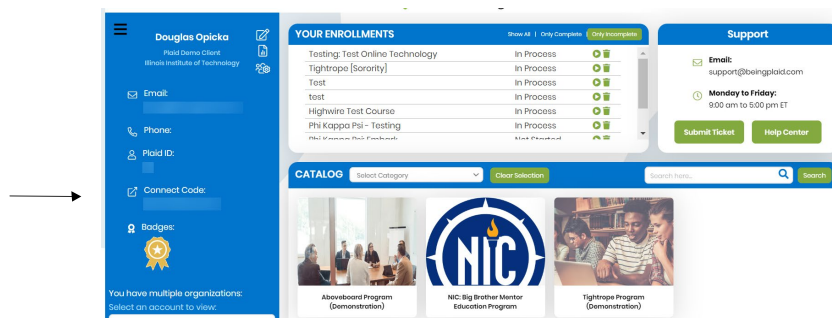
Douglas Opicka
Plaid Demo Client
Illinois Institute of Technology

Email:

Phone:

Plaid ID:

Connect Code:

Badges:

You have multiple organizations:
Select an account to view:

YOUR ENROLLMENTS
Show All | Only Complete | Only Incomplete

| | |
|---|---|
| Testing: Test Online Technology | In Process |
| Tightrope [Sorority] | In Process |
| Test | In Process |
| test | In Process |
| Highwire Test Course | In Process |
| Phi Kappa Psi - Testing | In Process |
| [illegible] | Not Started |

Support
Email:
support@beingplaid.com
Monday to Friday:
9:00 am to 5:00 pm ET
Submit Ticket
Help Center

CATALOG
Select Category
Clear Selection
Search here...
Search

NIC

Aboveboard Program (Demonstration)
NIC: Big Brother Mentor Education Program
Tightrope Program (Demonstration)